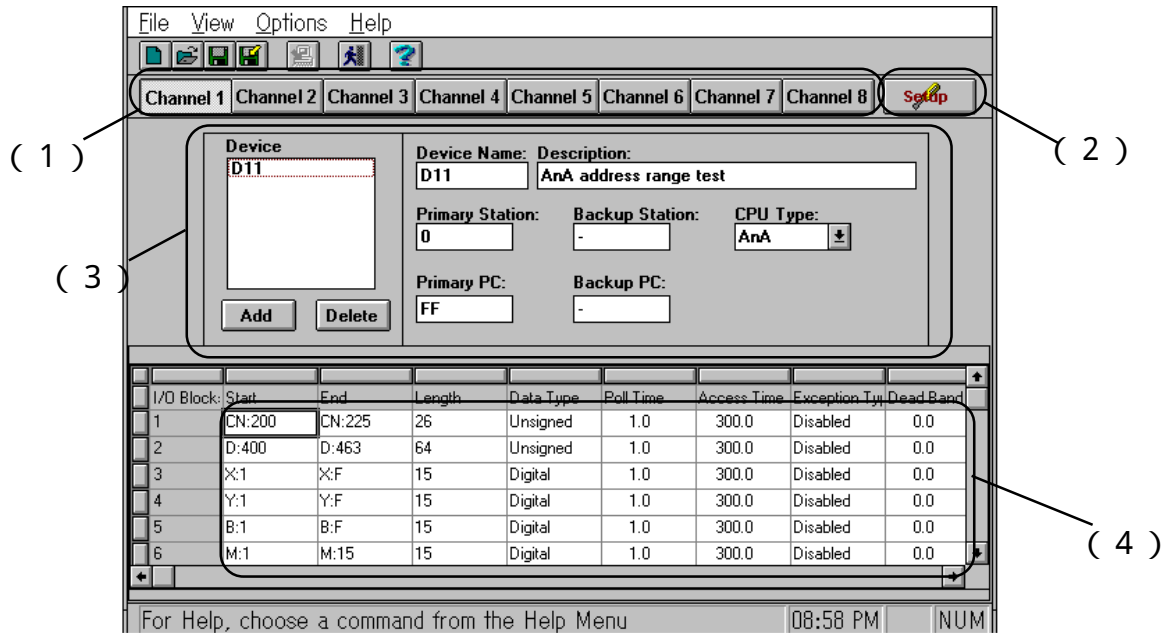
File View Options Help

Channel 1 Channel 2 Channel 3 Channel 4 Channel 5 Channel 6 Channel 7 Channel 8 Setup

( 1 ) ( 2 )

Device
D11

Device Name: D11
Description: AnA address range test

Primary Station: 0
Backup Station: -
CPU Type: AnA

( 3 )

Primary PC: FF
Backup PC: -

Add Delete

| I/O Block: | Start | End | Length | Data Type | Poll Time | Access Time | Exception Typ | Dead Band |
|---|---|---|---|---|---|---|---|---|
| 1 | CN:200 | CN:225 | 26 | Unsigned | 1.0 | 300.0 | Disabled | 0.0 |
| 2 | D:400 | D:463 | 64 | Unsigned | 1.0 | 300.0 | Disabled | 0.0 |
| 3 | X:1 | X:F | 15 | Digital | 1.0 | 300.0 | Disabled | 0.0 |
| 4 | Y:1 | Y:F | 15 | Digital | 1.0 | 300.0 | Disabled | 0.0 |
| 5 | B:1 | B:F | 15 | Digital | 1.0 | 300.0 | Disabled | 0.0 |
| 6 | M:1 | M:15 | 15 | Digital | 1.0 | 300.0 | Disabled | 0.0 |

( 4 )

For Help, choose a command from the Help Menu 08:58 PM NUM